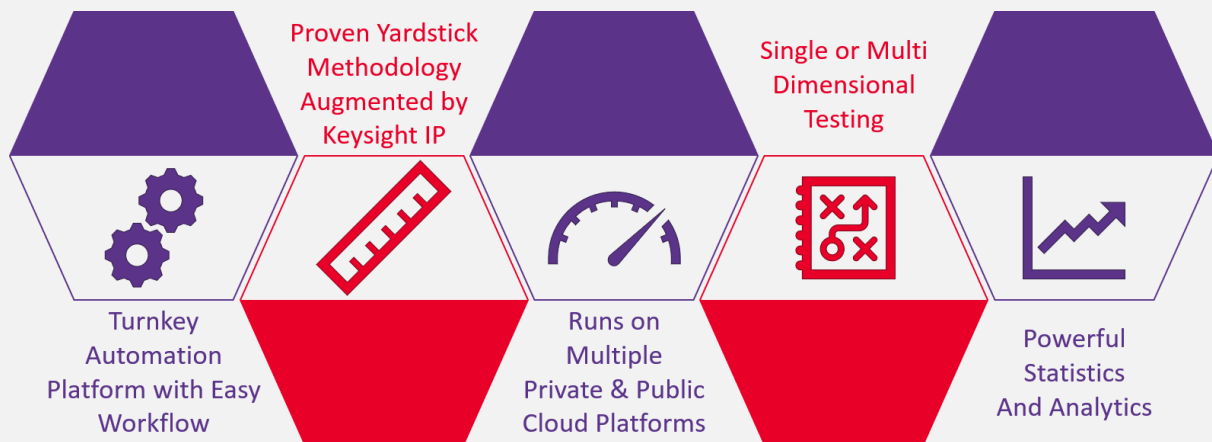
Proven Yardstick Methodology Augmented by Keysight IP

Single or Multi Dimensional Testing

Turnkey Automation Platform with Easy Workflow

Runs on Multiple Private & Public Cloud Platforms

Powerful Statistics And Analytics